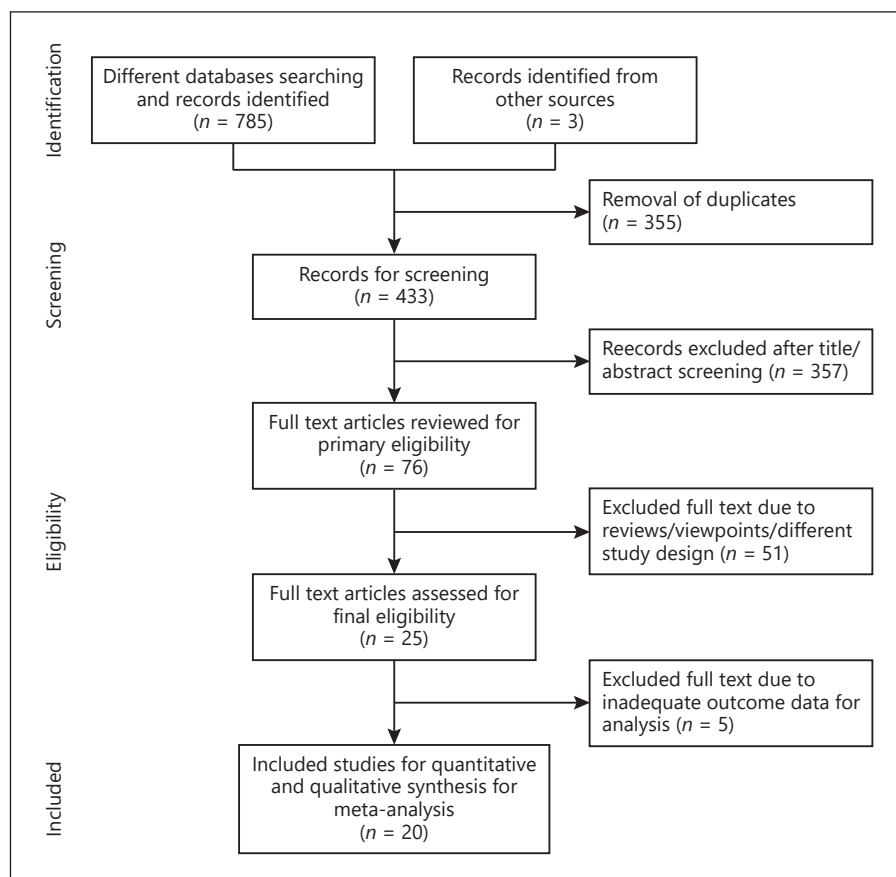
Identification

Different databases searching and records identified ($n$ = 785)

Records identified from other sources ($n$ = 3)

Removal of duplicates ($n$ = 355)

Screening

Records for screening ($n$ = 433)

Reecords excluded after title/abstract screening ($n$ = 357)

Full text articles reviewed for primary eligibility ($n$ = 76)

Eligibility

Excluded full text due to reviews/viewpoints/different study design ($n$ = 51)

Full text articles assessed for final eligibility ($n$ = 25)

Excluded full text due to inadequate outcome data for analysis ($n$ = 5)

Included

Included studies for quantitative and qualitative synthesis for meta-analysis ($n$ = 20)